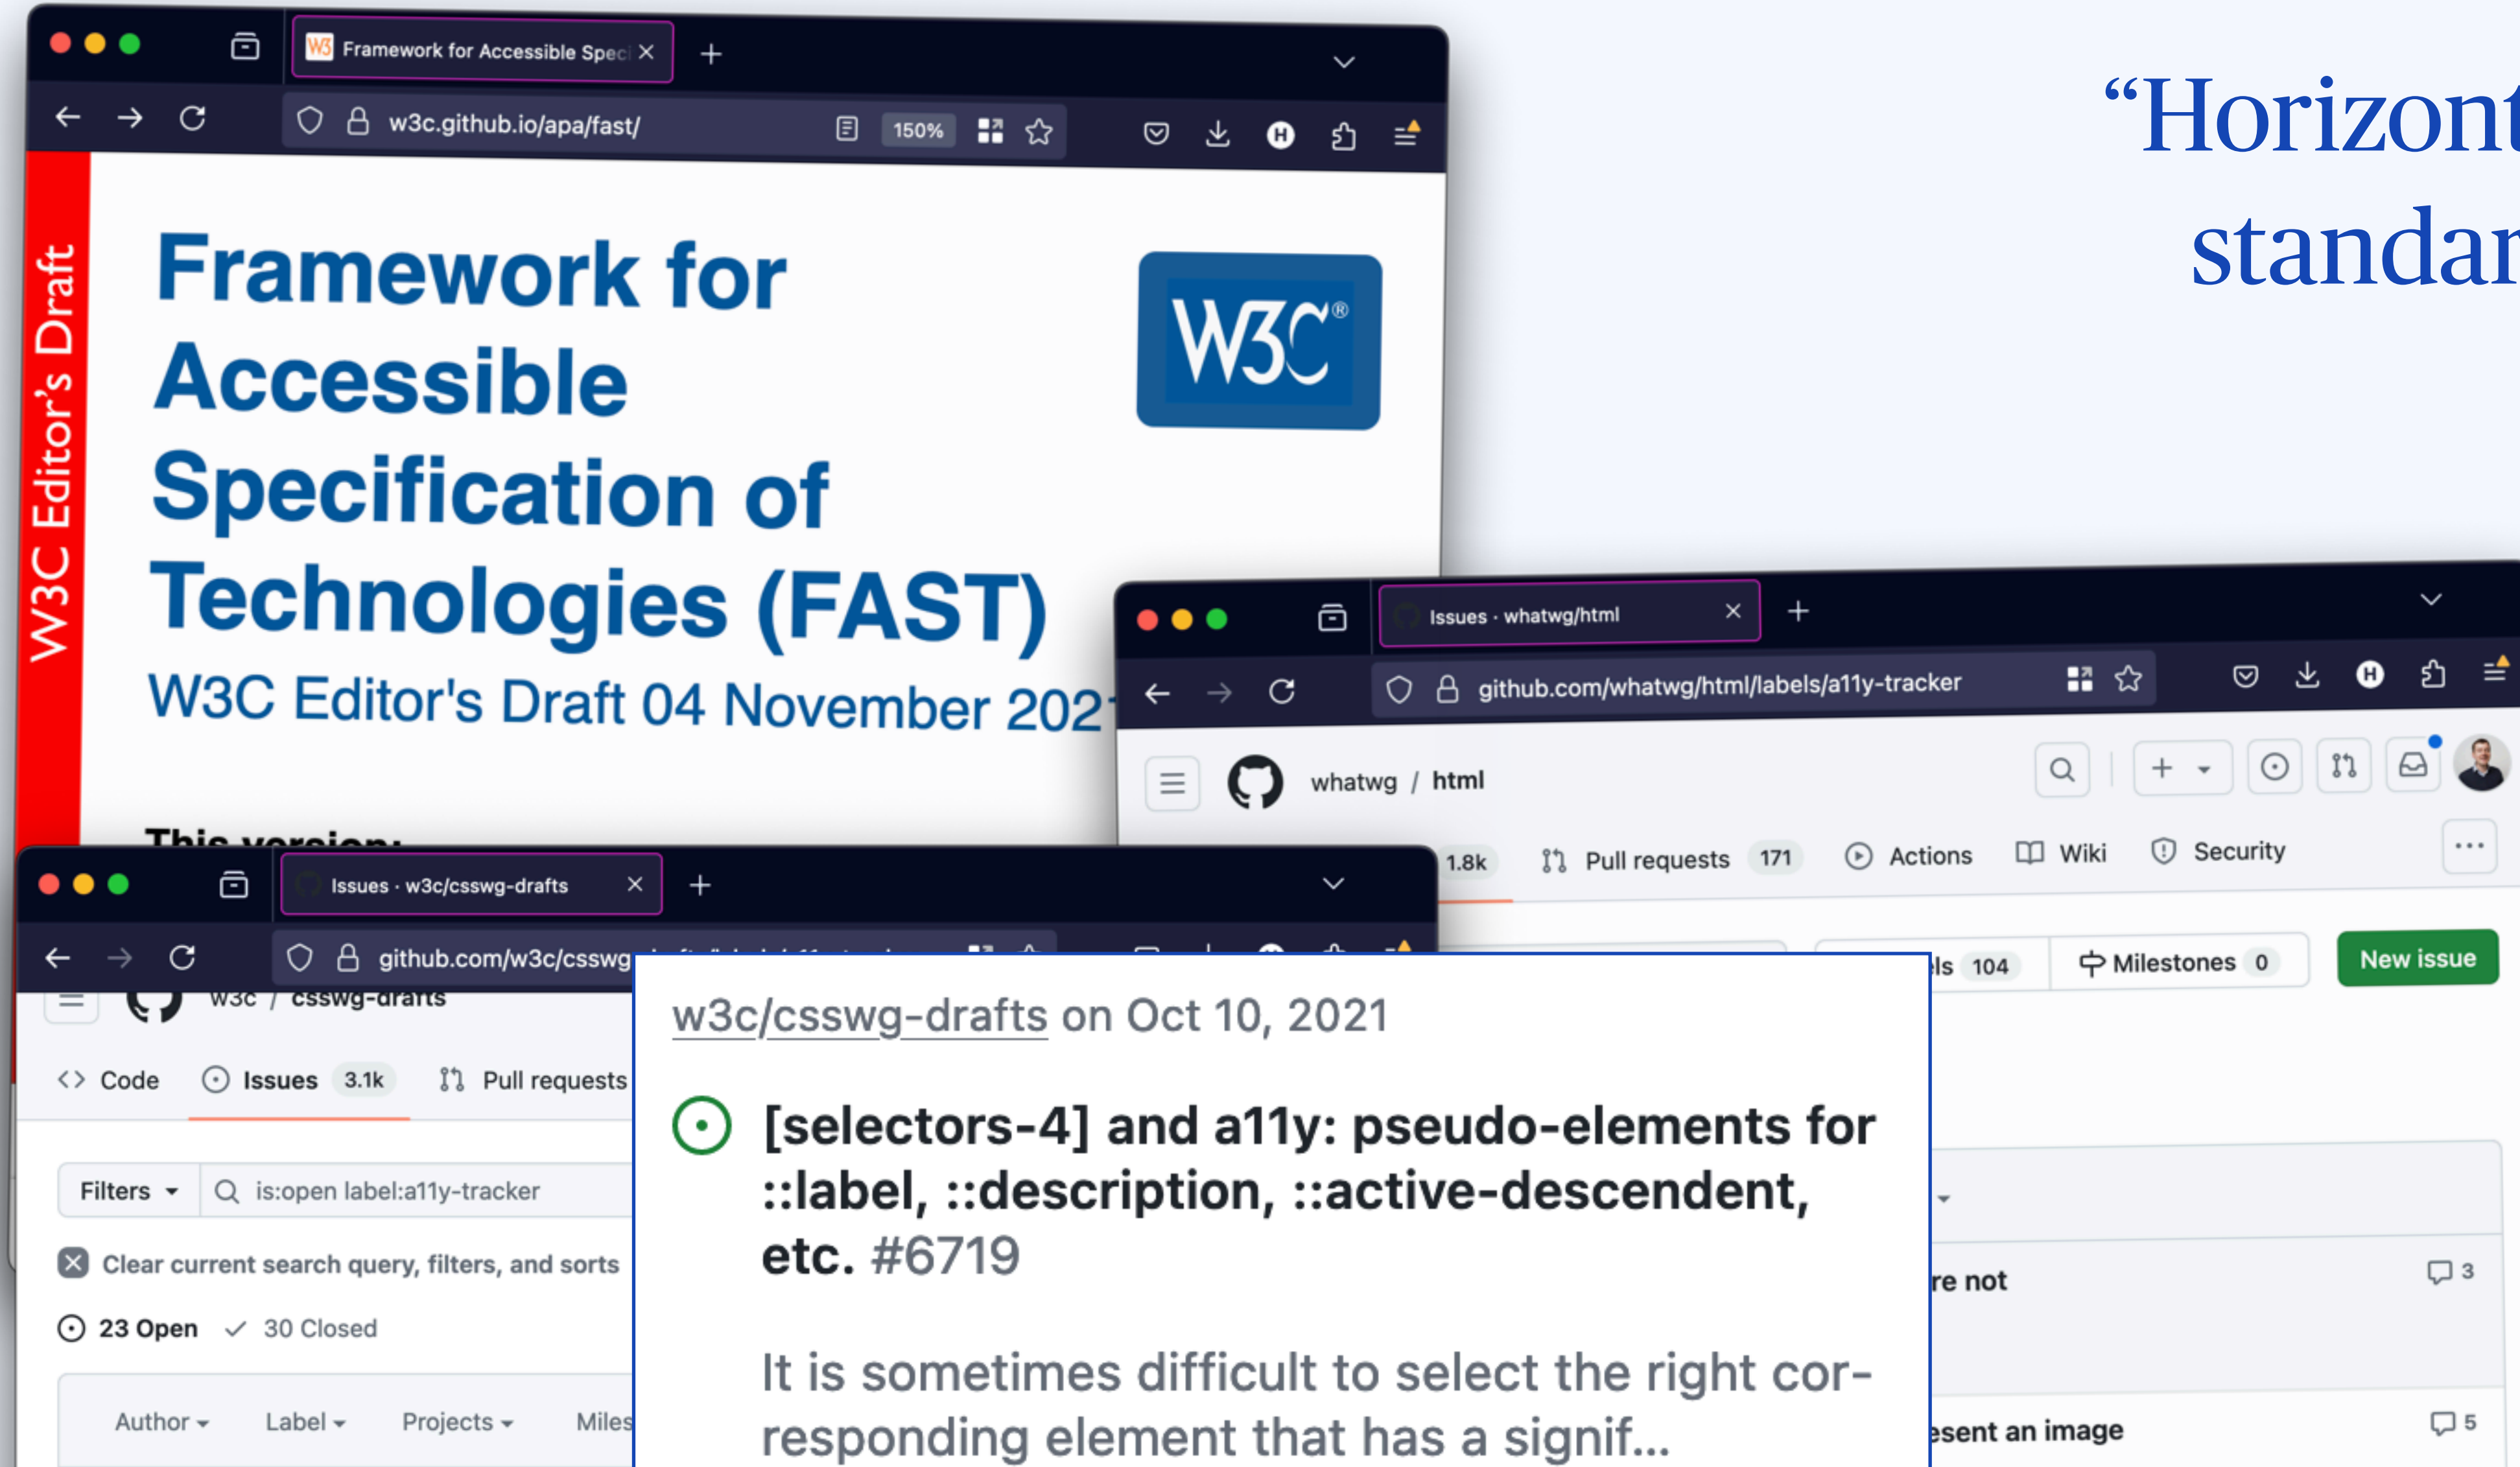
“Horizont
standar

Framework for Accessible Speci ×
+
w3c.github.io/apa/fast/
150%

W3C Editor's Draft

Framework for Accessible Specification of Technologies (FAST)

W3C Editor's Draft 04 November 202

W3C®

This version:

Issues · whatwg/html ×
+
github.com/whatwg/html/labels/a11y-tracker

whatwg / html

1.8k   Pull requests 171   Actions   Wiki   Security   ...

ls 104   Milestones 0   New issue

re not   3

esent an image   5

Issues · w3c/csswg-drafts ×
+
github.com/w3c/csswg

w3c / csswg-drafts

Code   Issues 3.1k   Pull requests

Filters   is:open label:a11y-tracker

Clear current search query, filters, and sorts

23 Open   ✓ 30 Closed

Author   Label   Projects   Miles

w3c/csswg-drafts on Oct 10, 2021

[selectors-4] and a11y: pseudo-elements for ::label, ::description, ::active-descendent, etc. #6719

It is sometimes difficult to select the right corresponding element that has a signif...